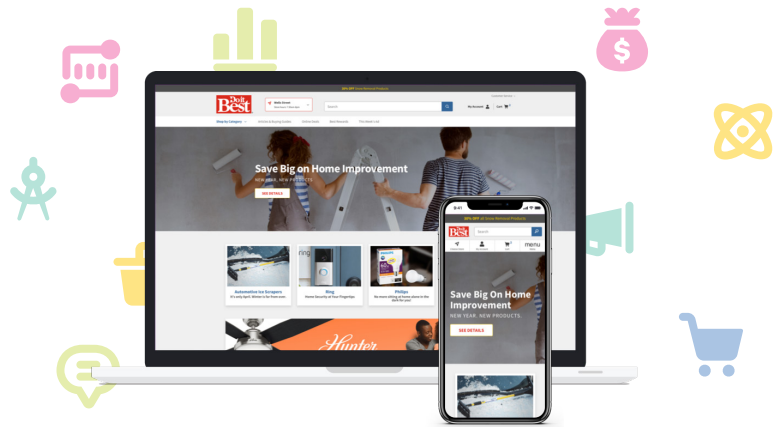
Do it Best

Search

My Account

Cart

Shop by Category

Save Big on Home Improvement

NEW YEAR. NEW PRODUCTS.

SEE DETAILS

Automotive Ice Scrapers

Ring

Home Security at Your Fingertips

Philips

Hunter

9:41

Do it Best

Search

menu

Save Big on Home Improvement

NEW YEAR. NEW PRODUCTS.

SEE DETAILS